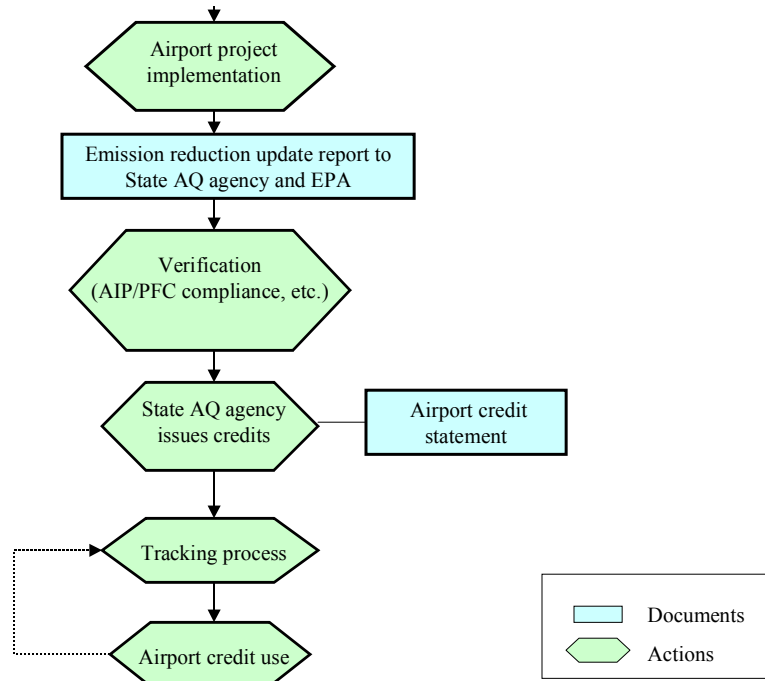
Airport project implementation

Emission reduction update report to State AQ agency and EPA

Verification (AIP/PFC compliance, etc.)

State AQ agency issues credits

Airport credit statement

Tracking process

Airport credit use

Documents

Actions